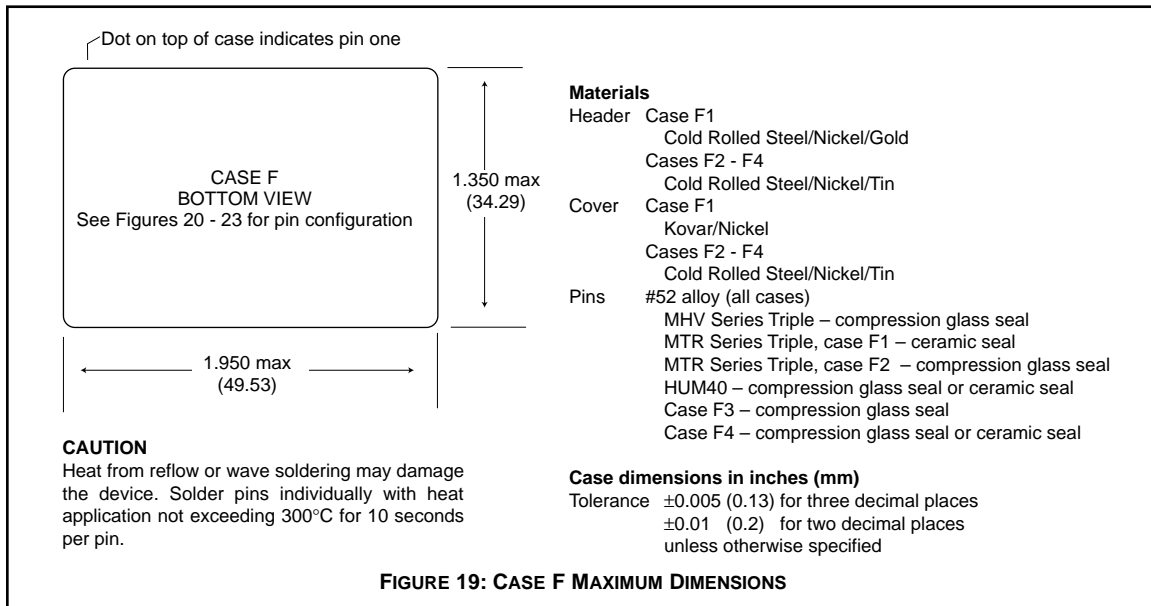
Dot on top of case indicates pin one

CASE F
BOTTOM VIEW
See Figures 20 - 23 for pin configuration

1.350 max
(34.29)

1.950 max
(49.53)

Materials
Header Case F1
Cold Rolled Steel/Nickel/Gold
Cases F2 - F4
Cold Rolled Steel/Nickel/Tin
Cover Case F1
Kovar/Nickel
Cases F2 - F4
Cold Rolled Steel/Nickel/Tin
Pins #52 alloy (all cases)
MHV Series Triple – compression glass seal
MTR Series Triple, case F1 – ceramic seal
MTR Series Triple, case F2 – compression glass seal
HUM40 – compression glass seal or ceramic seal
Case F3 – compression glass seal
Case F4 – compression glass seal or ceramic seal

CAUTION
Heat from reflow or wave soldering may damage the device. Solder pins individually with heat application not exceeding 300°C for 10 seconds per pin.

Case dimensions in inches (mm)
Tolerance $\pm0.005$ (0.13) for three decimal places
$\pm0.01$ (0.2) for two decimal places
unless otherwise specified

FIGURE 19: CASE F MAXIMUM DIMENSIONS